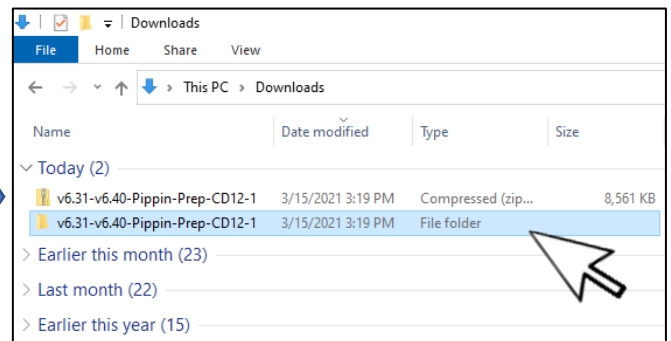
Downloads

File Home Share View

This PC > Downloads

| Name | Date modified | Type | Size |
|---|---|---|---|
| Today (2) | | | |
| v6.31-v6.40-Pippin-Prep-CD12-1 | 3/15/2021 3:19 PM | Compressed (zip... | 8,561 KB |
| v6.31-v6.40-Pippin-Prep-CD12-1 | 3/15/2021 3:19 PM | File folder | |

> Earlier this month (23)

> Last month (22)

> Earlier this year (15)